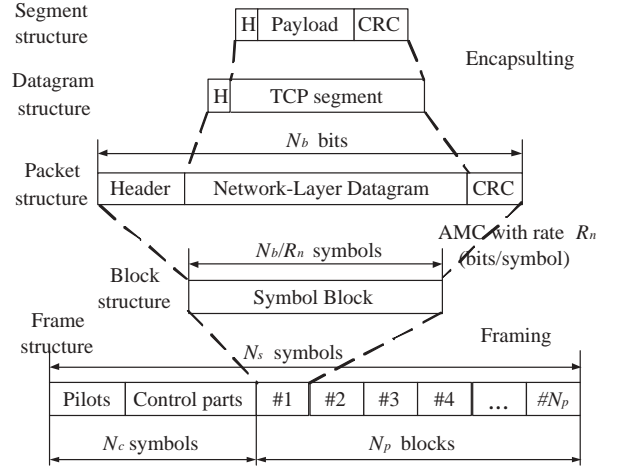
Segment structure

H | Payload | CRC

Encapsulting

Datagram structure

H | TCP segment

$N_b$ bits

Packet structure

Header | Network-Layer Datagram | CRC

$N_b/R_n$ symbols

AMC with rate $R_n$ (bits/symbol)

Block structure

Symbol Block

Frame structure

Framing

$N_s$ symbols

| Pilots | Control parts | #1 | #2 | #3 | #4 | ... | $\#N_p$ |
|---|---|---|---|---|---|---|---|

$N_c$ symbols

$N_p$ blocks